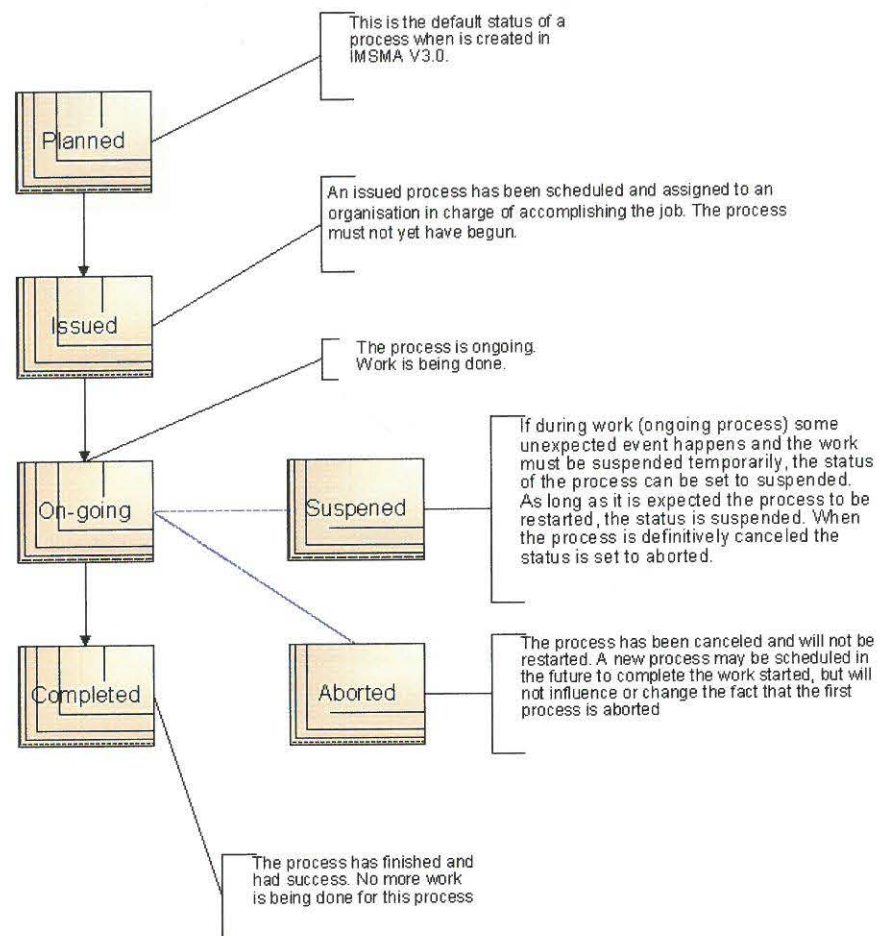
This is the default status of a process when is created in IMSMA V3.0.

Planned

An issued process has been scheduled and assigned to an organisation in charge of accomplishing the job. The process must not yet have begun.

Issued

The process is ongoing. Work is being done.

On-going

Suspened

If during work (ongoing process) some unexpected event happens and the work must be suspended temporarily, the status of the process can be set to suspended. As long as it is expected the process to be restarted, the status is suspended. When the process is definitively canceled the status is set to aborted.

Completed

Aborted

The process has been canceled and will not be restarted. A new process may be scheduled in the future to complete the work started, but will not influence or change the fact that the first process is aborted

The process has finished and had success. No more work is being done for this process